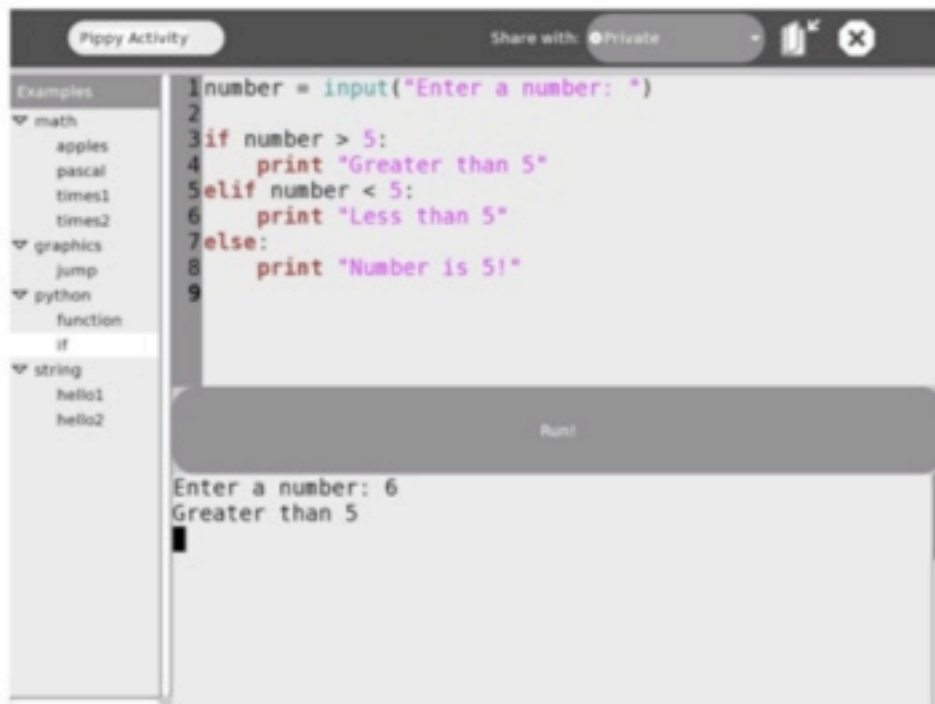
Pippy Activity

Share with: Private

Examples
math
apples
pascal
times1
times2
graphics
jump
python
function
if
string
hello1
hello2

1 number = input("Enter a number: ")
2
3 if number > 5:
4     print "Greater than 5"
5 elif number < 5:
6     print "Less than 5"
7 else:
8     print "Number is 5!"
9

Run!

Enter a number: 6
Greater than 5